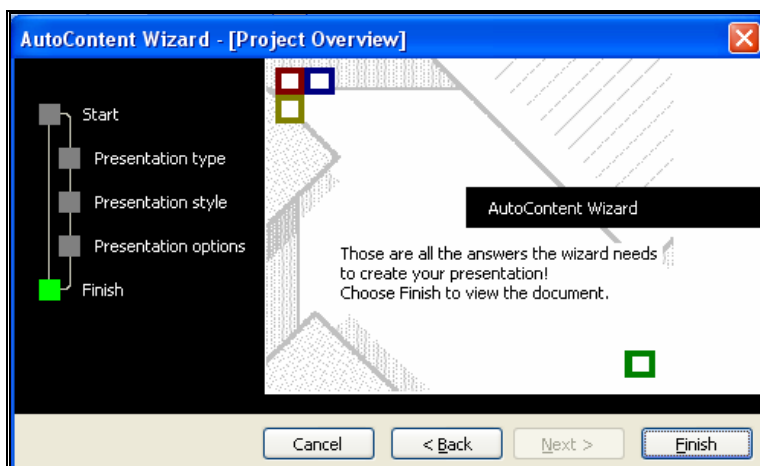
AutoContent Wizard - [Project Overview]

Start

Presentation type

Presentation style

Presentation options

Finish

AutoContent Wizard

Those are all the answers the wizard needs to create your presentation!
Choose Finish to view the document.

Cancel

< Back

Next >

Finish